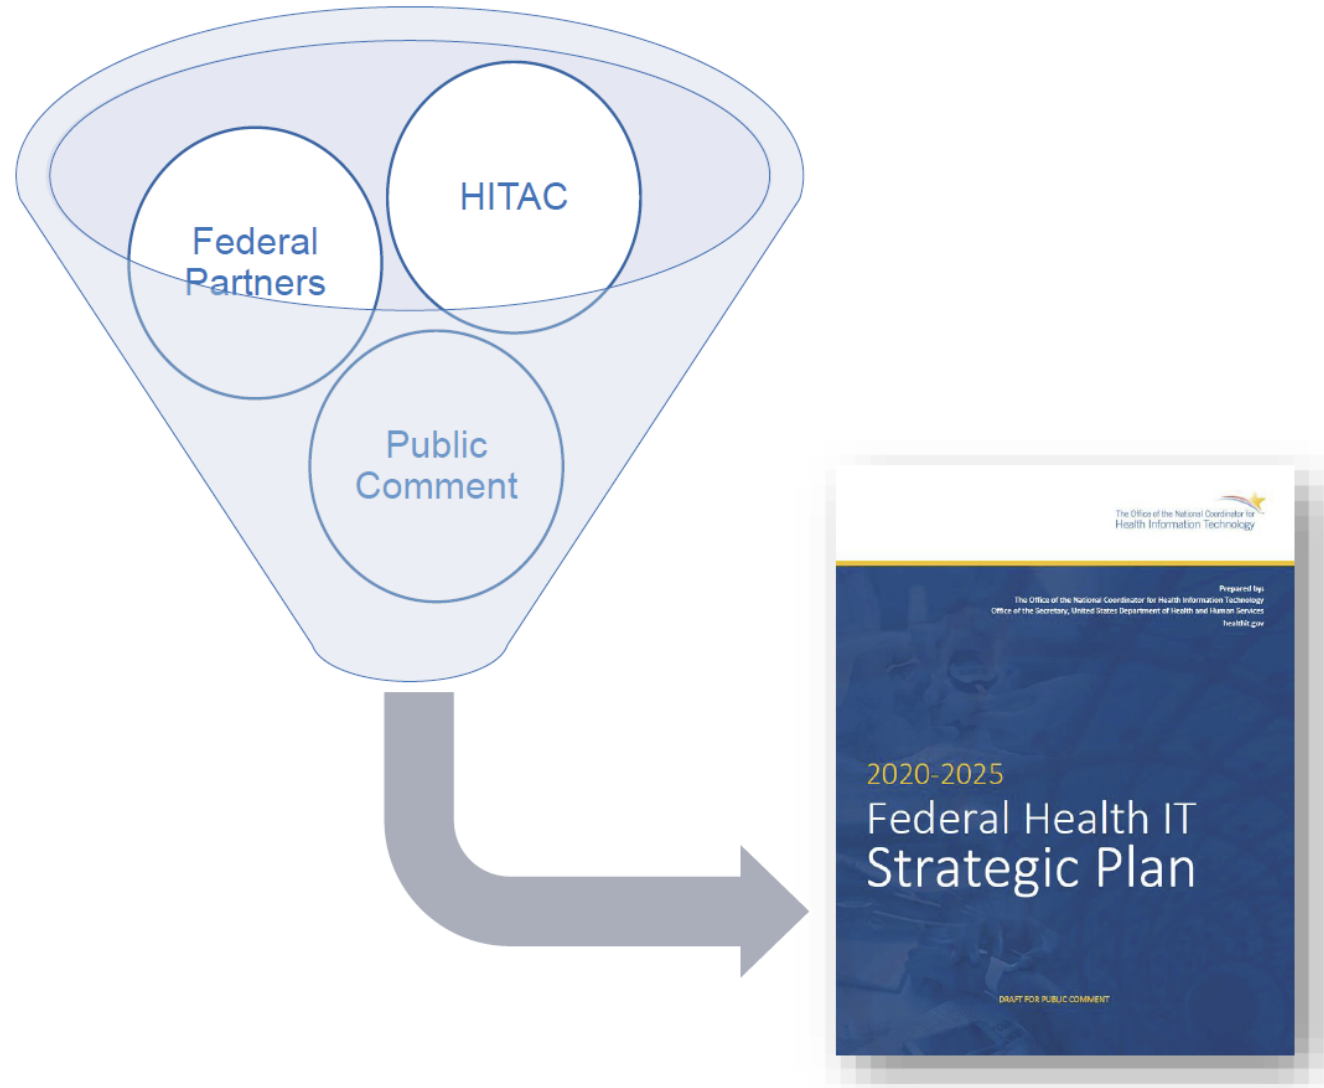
Federal Partners

HITAC

Public Comment

The Office of the National Coordinator for Health Information Technology

Prepared by:
The Office of the National Coordinator for Health Information Technology
Office of the Secretary, United States Department of Health and Human Services
healthit.gov

2020-2025
Federal Health IT
Strategic Plan

DRAFT FOR PUBLIC COMMENT